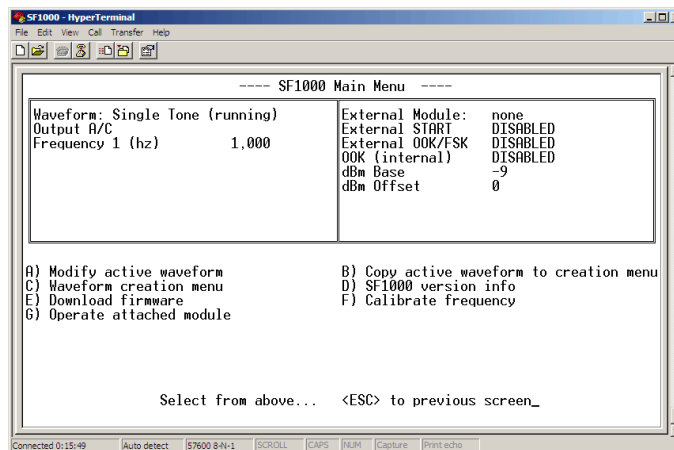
SF1000 - HyperTerminal

File Edit View Call Transfer Help

---- SF1000 Main Menu ----

Waveform: Single Tone (running)
Output A/C
Frequency 1 (hz) 1,000

External Module: none
External START DISABLED
External OOK/FSK DISABLED
OOK (internal) DISABLED
dBm Base -9
dBm Offset 0

A) Modify active waveform
C) Waveform creation menu
E) Download firmware
G) Operate attached module

B) Copy active waveform to creation menu
D) SF1000 version info
F) Calibrate frequency

Select from above... <ESC> to previous screen_

Connected 0:15:49 | Auto detect | 57600 8-N-1 | SCROLL | CAPS | NUM | Capture | Print echo